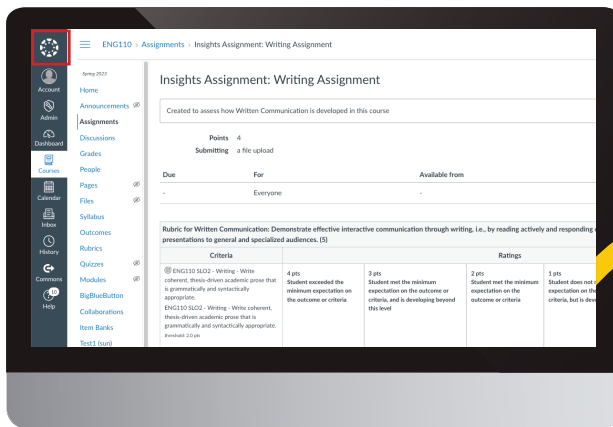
ENG110 › Assignments › Insights Assignment: Writing Assignment

Account
Admin
Dashboard
Courses
Calendar
Inbox
History
Commons
10
Help

Spring 2023
Home
Announcements
Assignments
Discussions
Grades
People
Pages
Files
Syllabus
Outcomes
Rubrics
Quizzes
Modules
BigBlueButton
Collaborations
Item Banks
Test1 (sun)

Insights Assignment: Writing Assignment

Created to assess how Written Communication is developed in this course

Points 4
Submitting a file upload

| Due | For | Available from |
|---|---|---|
| - | Everyone | - |

Rubric for Written Communication: Demonstrate effective interactive communication through writing, i.e., by reading actively and responding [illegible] presentations to general and specialized audiences. (5)

| Criteria | Ratings | | | |
|---|---|---|---|---|
| ENG110 SLO2 - Writing - Write coherent, thesis-driven academic prose that is grammatically and syntactically appropriate. ENG110 SLO2 - Writing - Write coherent, thesis-driven academic prose that is grammatically and syntactically appropriate. threshold: 3.0 pts | 4 pts Student exceeded the minimum expectation on the outcome or criteria | 3 pts Student met the minimum expectation on the outcome or criteria, and is developing beyond this level | 2 pts Student met the minimum expectation on the outcome or criteria | 1 pts Student does not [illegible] criteria, but is dev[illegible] |